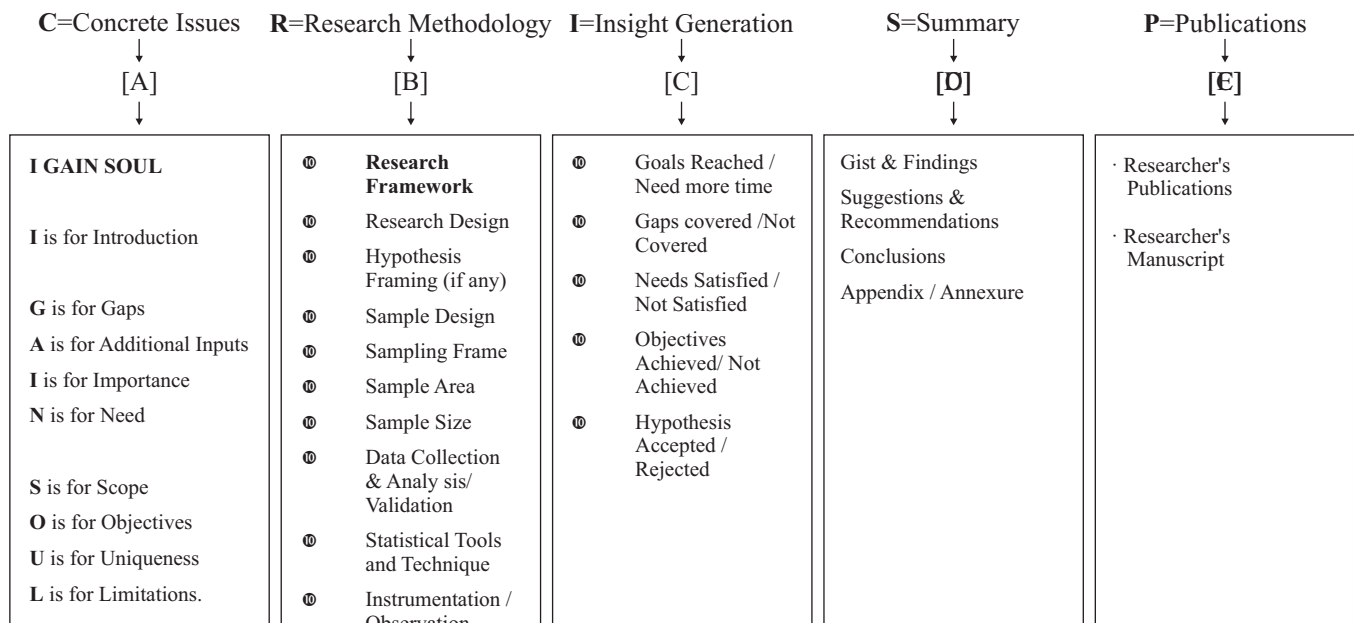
C=Concrete Issues
[A]

I GAIN SOUL

I is for Introduction

G is for Gaps
A is for Additional Inputs
I is for Importance
N is for Need

S is for Scope
O is for Objectives
U is for Uniqueness
L is for Limitations.

R=Research Methodology
[B]

Research Framework
Research Design
Hypothesis Framing (if any)
Sample Design
Sampling Frame
Sample Area
Sample Size
Data Collection & Analy sis/ Validation
Statistical Tools and Technique
Instrumentation / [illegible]

I=Insight Generation
[C]

Goals Reached / Need more time
Gaps covered /Not Covered
Needs Satisfied / Not Satisfied
Objectives Achieved/ Not Achieved
Hypothesis Accepted / Rejected

S=Summary
[D]

Gist & Findings
Suggestions & Recommendations
Conclusions
Appendix / Annexure

P=Publications
[E]

· Researcher's Publications
· Researcher's Manuscript